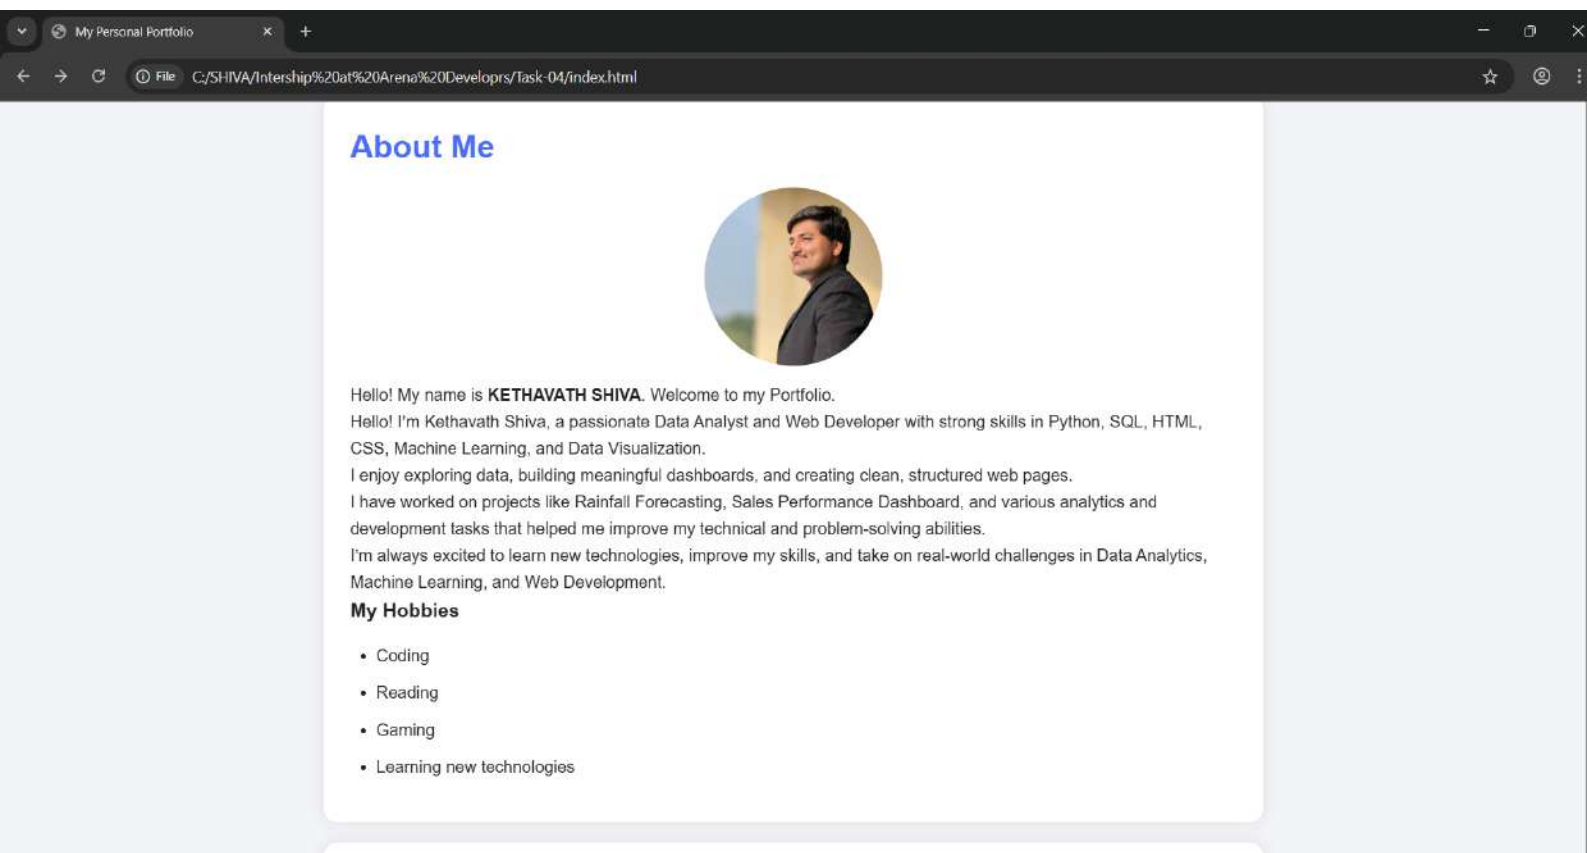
My Personal Portfolio

File C:/SHIVA/Intership%20at%20Arena%20Developrs/Task-04/index.html

About Me

Hello! My name is **KETHAVATH SHIVA**. Welcome to my Portfolio.
Hello! I'm Kethavath Shiva, a passionate Data Analyst and Web Developer with strong skills in Python, SQL, HTML, CSS, Machine Learning, and Data Visualization.
I enjoy exploring data, building meaningful dashboards, and creating clean, structured web pages.
I have worked on projects like Rainfall Forecasting, Sales Performance Dashboard, and various analytics and development tasks that helped me improve my technical and problem-solving abilities.
I'm always excited to learn new technologies, improve my skills, and take on real-world challenges in Data Analytics, Machine Learning, and Web Development.

My Hobbies

- Coding
- Reading
- Gaming
- Learning new technologies